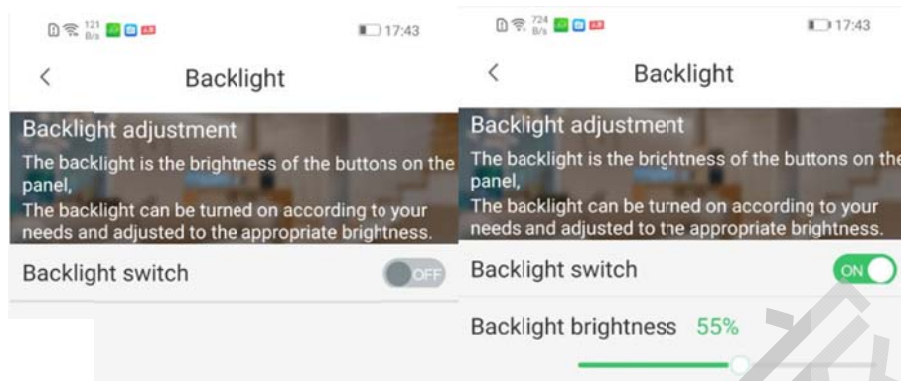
121 B/s 17:43

<

Backlight

Backlight adjustment

The backlight is the brightness of the buttons on the panel,

The backlight can be turned on according to your needs and adjusted to the appropriate brightness.

Backlight switch

OFF

724 B/s 17:43

<

Backlight

Backlight adjustment

The backlight is the brightness of the buttons on the panel,

The backlight can be turned on according to your needs and adjusted to the appropriate brightness.

Backlight switch

ON

Backlight brightness 55%